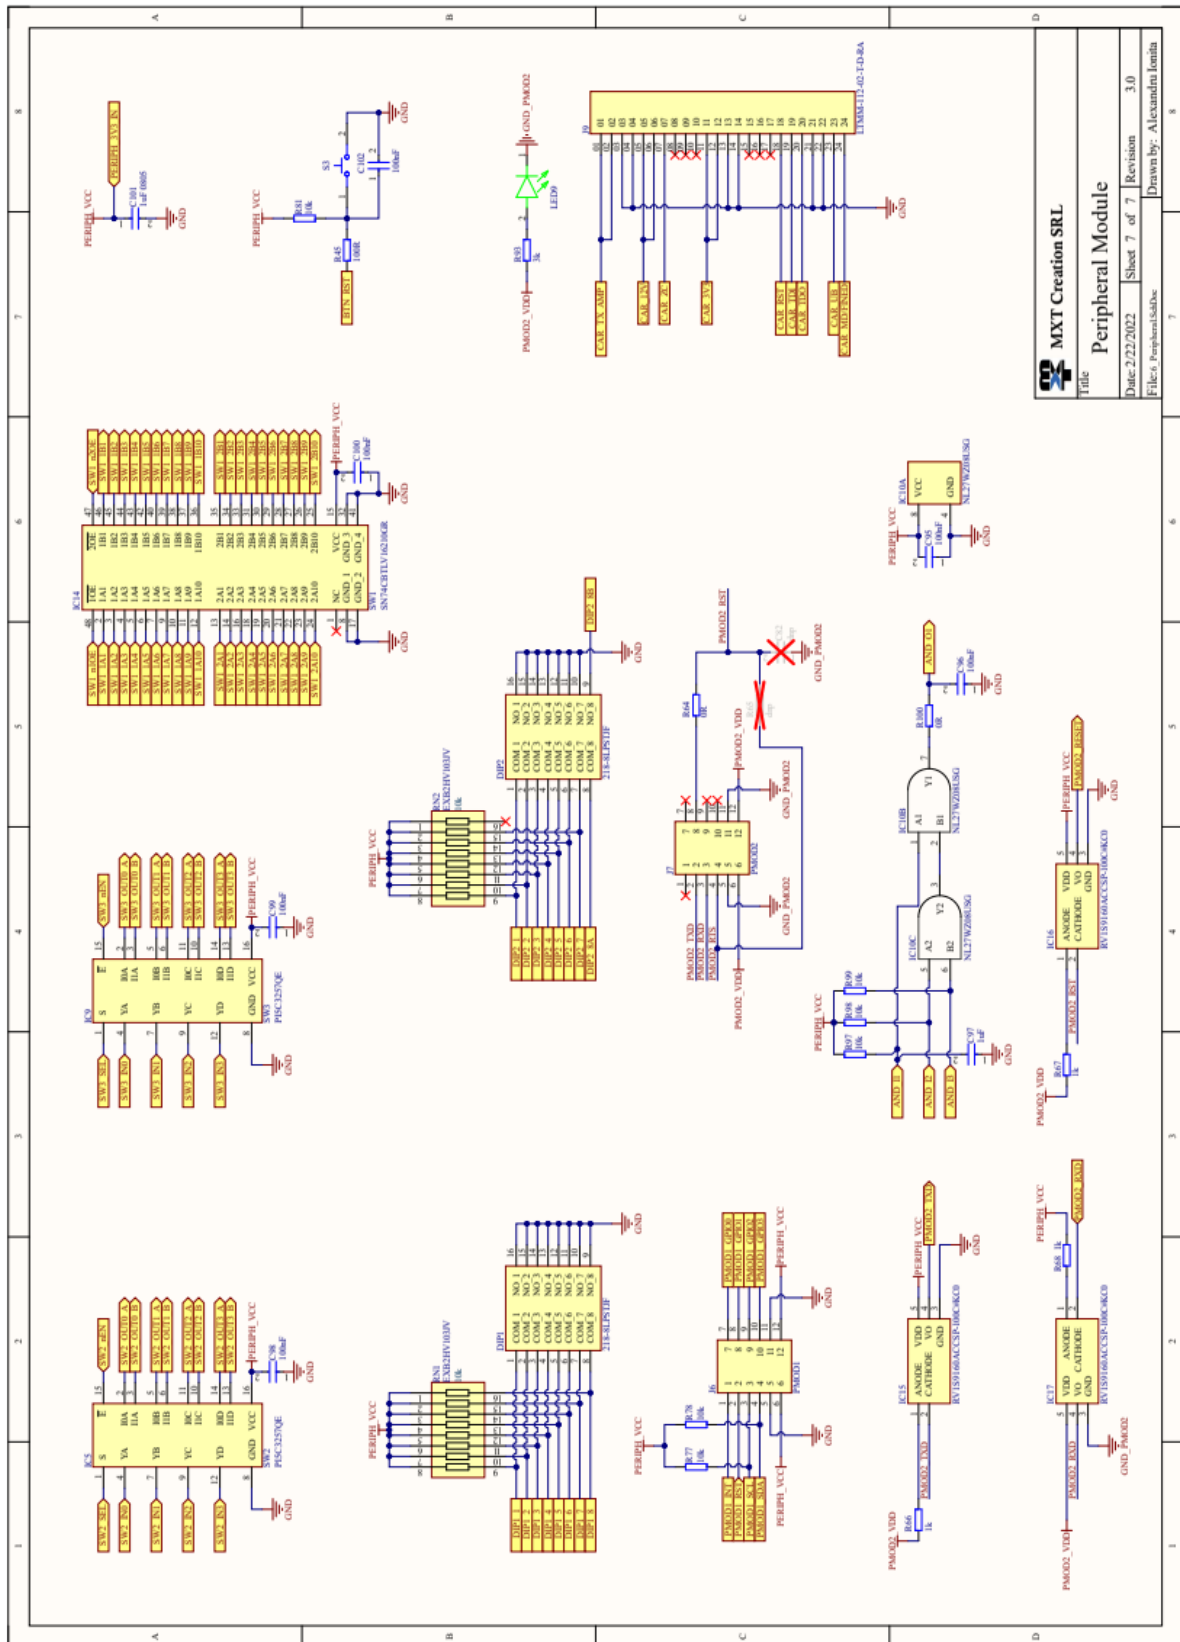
MXT Creation SRL
Title
Peripheral Module
Date: 2/22/2022
Sheet 7 of 7
Revision 3.0
Drawn by: Alexandru Ionita
File: 6_Peripheral.SchDoc

PERIPH_3V3_IN
PERIPH_VCC
C101 1uF 0805
GND
PERIPH_VCC
R81 10k
S3
C102 100nF
GND
R45 100R
BTN_RST
GND_PMOD2
LED9
R93 3k
PMOD2_VDD
J9
LTMM-112-02-T-D-RA
GND
CAR_TX_AMP
CAR_RX
CAR_5C
CAR_5V
CAR_RST
CAR_TX
CAR_TXO
CAR_UB
CAR_MDTFNED

IC14
SN74CBTLV16210GR
SW1
PERIPH_VCC
C100 100nF
GND
SW1_nOE
SW1_1A1
SW1_1A2
SW1_1A3
SW1_1A4
SW1_1A5
SW1_1A6
SW1_1A7
SW1_1A8
SW1_1A9
SW1_1A10
SW1_2A1
SW1_2A2
SW1_2A3
SW1_2A4
SW1_2A5
SW1_2A6
SW1_2A7
SW1_2A8
SW1_2A9
SW1_2A10
SW1_1B1
SW1_2B1
SW1_2B10

IC10A
NL27WZ08USG
VCC
GND
PERIPH_VCC
C95 100nF
GND

DIP2
218-8LPST
DIP2_8B
GND
RN2
EXB2HV103JV
10k
PERIPH_VCC
DIP2_1
DIP2_2
DIP2_3
DIP2_4
DIP2_5
DIP2_6
DIP2_7
DIP2_8A

J7
PMOD2
PMOD2_RST
R64 0R
PMOD2_VDD
GND_PMOD2
PMOD2_TXD
PMOD2_RXD
PMOD2_RTS
PMOD2_VDD

IC10B
NL27WZ08USG
A1
B1
Y1
R100 0R
AND_O1
C96 100nF
GND
IC10C
NL27WZ08USG
A2
B2
Y2
PERIPH_VCC
R99 10k
R98 10k
R97 10k
C97 1uF
GND
AND_I1
AND_I2
AND_I3

IC16
RV1S9160ACCSP-100C#KC0
ANODE
CATHODE
VDD
VO
GND
PERIPH_VCC
PMOD2_RESET
GND
PMOD2_RST
R67 1k
PMOD2_VDD

IC9
PI5C3257QE
SW3
SW3_nEN
SW3_OUT0_A
SW3_OUT0_B
SW3_OUT1_A
SW3_OUT1_B
SW3_OUT2_A
SW3_OUT2_B
SW3_OUT3_A
SW3_OUT3_B
PERIPH_VCC
C99 100nF
GND
SW3_SEL
SW3_IN0
SW3_IN1
SW3_IN2
SW3_IN3
GND

IC5
PI5C3257QE
SW2
SW2_nEN
SW2_OUT0_A
SW2_OUT0_B
SW2_OUT1_A
SW2_OUT1_B
SW2_OUT2_A
SW2_OUT2_B
SW2_OUT3_A
SW2_OUT3_B
PERIPH_VCC
C98 100nF
GND
SW2_SEL
SW2_IN0
SW2_IN1
SW2_IN2
SW2_IN3
GND

DIP1
218-8LPST
GND
RN1
EXB2HV103JV
10k
PERIPH_VCC
DIP1_1
DIP1_2
DIP1_3
DIP1_4
DIP1_5
DIP1_6
DIP1_7
DIP1_8

J6
PMOD1
PMOD1_GPIO0
PMOD1_GPIO1
PMOD1_GPIO2
PMOD1_GPIO3
PERIPH_VCC
GND
PERIPH_VCC
R78 10k
R77 10k
PMOD1_INT
PMOD1_RST
PMOD1_SCL
PMOD1_SDA
PERIPH_VCC
GND

IC15
RV1S9160ACCSP-100C#KC0
PERIPH_VCC
PMOD2_TXD
GND
PMOD2_TXD
R66 1k
PMOD2_VDD

IC17
RV1S9160ACCSP-100C#KC0
PERIPH_VCC
PMOD2_RXD
R68 1k
PMOD2_RXD
GND_PMOD2
PMOD2_VDD